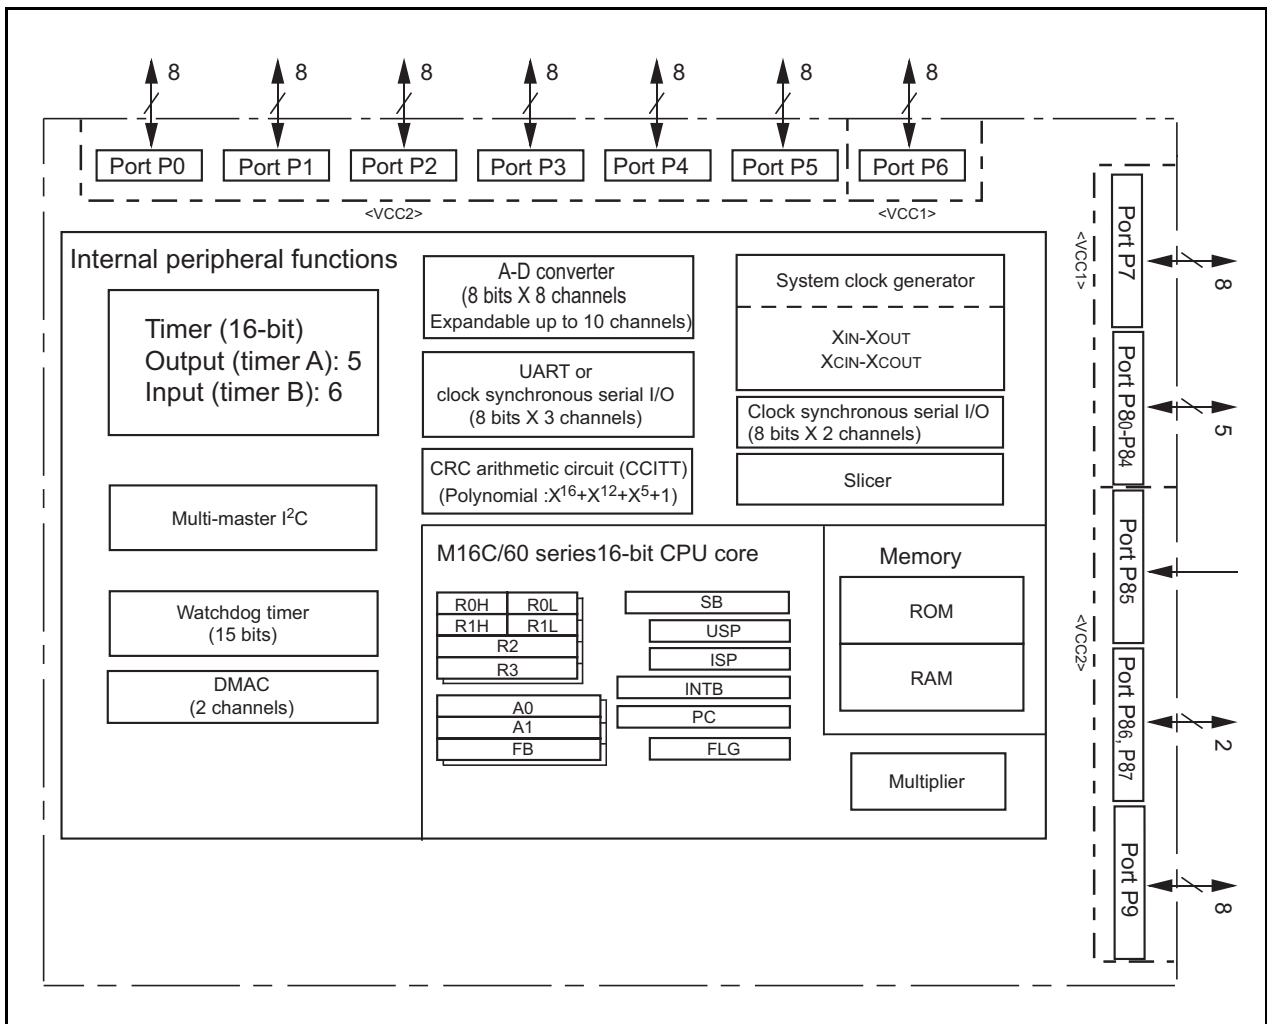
8 8 8 8 8 8 8

Port P0 Port P1 Port P2 Port P3 Port P4 Port P5 Port P6

<VCC2> <VCC1>

Internal peripheral functions

Timer (16-bit)
Output (timer A): 5
Input (timer B): 6

A-D converter
(8 bits X 8 channels
Expandable up to 10 channels)

UART or
clock synchronous serial I/O
(8 bits X 3 channels)

CRC arithmetic circuit (CCITT)
(Polynomial :$X^{16}+X^{12}+X^5+1$)

System clock generator

XIN-XOUT
XCIN-XCOUT

Clock synchronous serial I/O
(8 bits X 2 channels)

Slicer

Multi-master I$^2$C

Watchdog timer
(15 bits)

DMAC
(2 channels)

M16C/60 series16-bit CPU core

R0H R0L
R1H R1L
R2
R3

A0
A1
FB

SB
USP
ISP
INTB
PC
FLG

Memory

ROM

RAM

Multiplier

<VCC1>

Port P7 8

Port P8$_0$-P8$_4$ 5

<VCC2>

Port P8$_5$

Port P8$_6$, P8$_7$ 2

Port P9 8